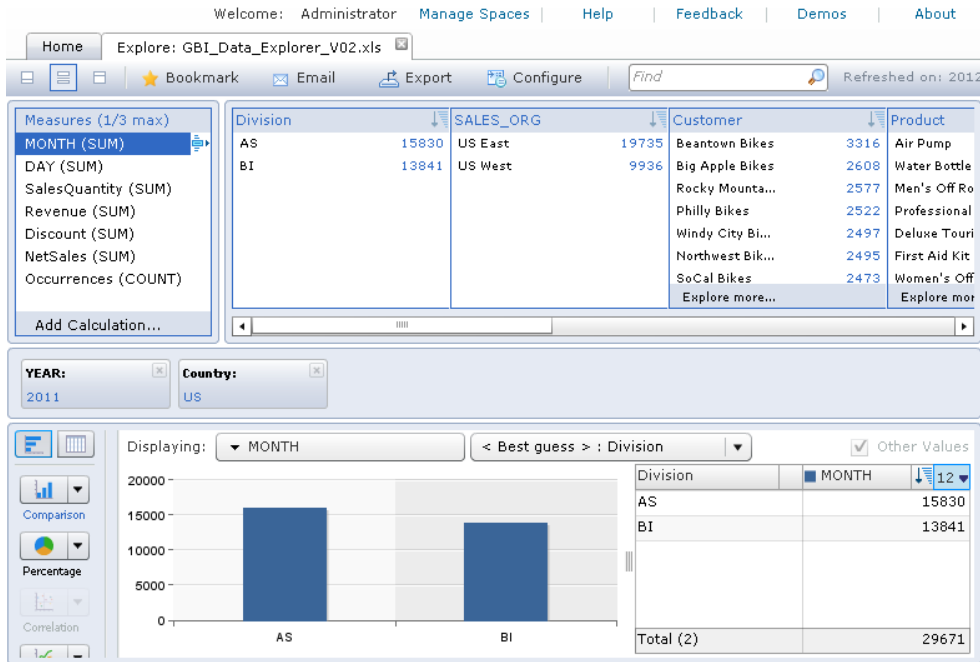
Welcome: Administrator Manage Spaces | Help | Feedback | Demos | About

Home | Explore: GBI_Data_Explorer_V02.xls

Bookmark | Email | Export | Configure | Find | Refreshed on: 2012

Measures (1/3 max)
MONTH (SUM)
DAY (SUM)
SalesQuantity (SUM)
Revenue (SUM)
Discount (SUM)
NetSales (SUM)
Occurrences (COUNT)
Add Calculation...

| Division | |
|---|---|
| AS | 15830 |
| BI | 13841 |

| SALES_ORG | |
|---|---|
| US East | 19735 |
| US West | 9936 |

| Customer | |
|---|---|
| Beantown Bikes | 3316 |
| Big Apple Bikes | 2608 |
| Rocky Mounta... | 2577 |
| Philly Bikes | 2522 |
| Windy City Bi... | 2497 |
| Northwest Bik... | 2495 |
| SoCal Bikes | 2473 |
| Explore more... | |

| Product |
|---|
| Air Pump |
| Water Bottle |
| Men's Off Ro |
| Professional |
| Deluxe Touri |
| First Aid Kit |
| Women's Off |
| Explore mor |

YEAR: 2011
Country: US

Comparison
Percentage
Correlation

Displaying: MONTH | < Best guess > : Division | Other Values

20000
15000
10000
5000
0
AS
BI

| Division | MONTH | 12 |
|---|---|---|
| AS | 15830 | |
| BI | 13841 | |
| Total (2) | 29671 | |